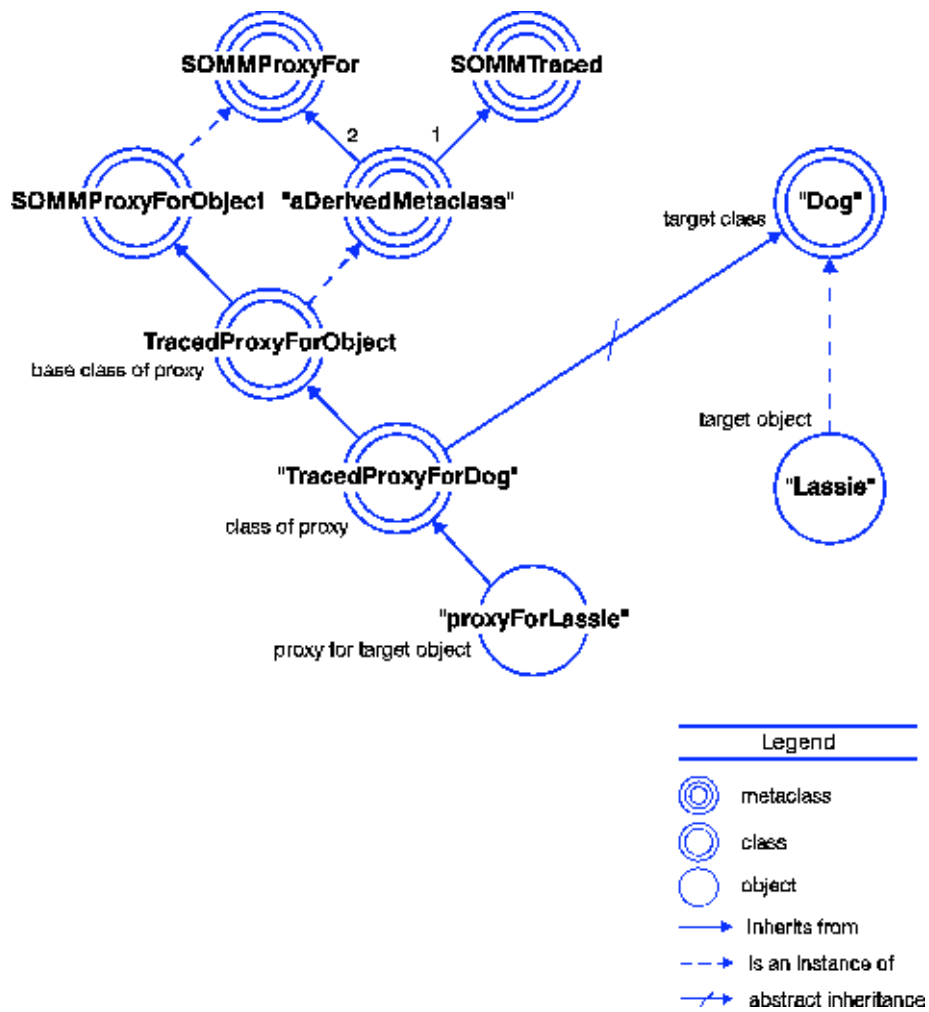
SOMMProxyFor

SOMMTraced

2

1

SOMMProxyForObject

"aDerivedMetaclass"

target class

"Dog"

TracedProxyForObject

base class of proxy

target object

"TracedProxyForDog"

"Lassie"

class of proxy

"proxyForLassie"

proxy for target object

Legend

metaclass

class

object

Inherits from

Is an Instance of

abstract inheritance